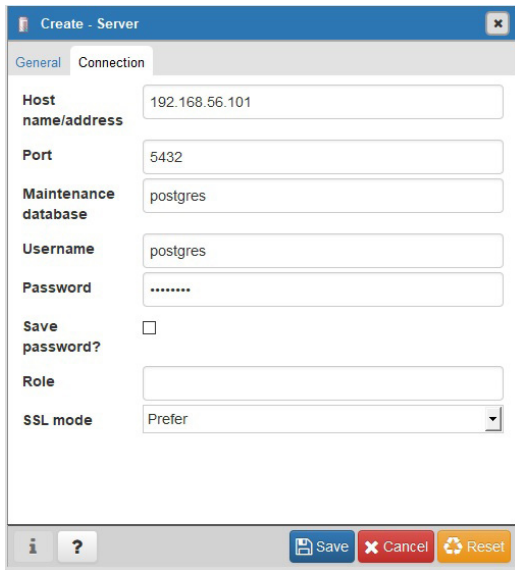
Create - Server

General Connection

Host name/address 192.168.56.101

Port 5432

Maintenance database postgres

Username postgres

Password ••••••••

Save password?

Role

SSL mode Prefer

i ?

Save Cancel Reset